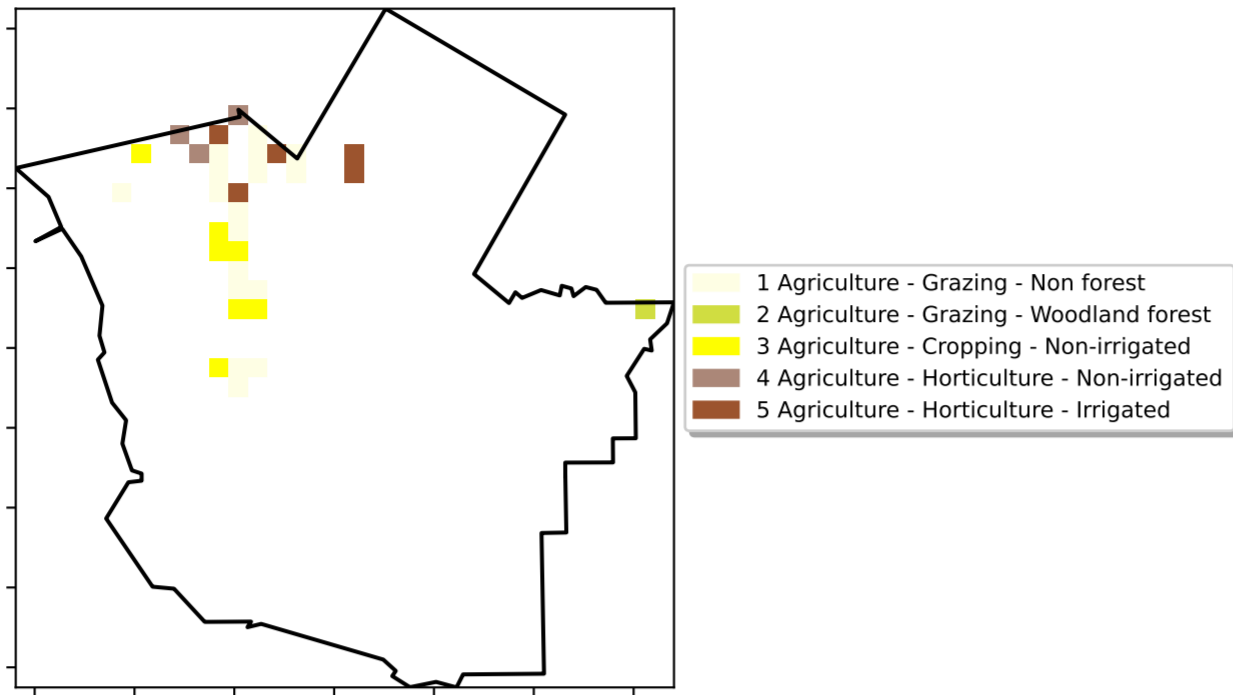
1 Agriculture - Grazing - Non forest
2 Agriculture - Grazing - Woodland forest
3 Agriculture - Cropping - Non-irrigated
4 Agriculture - Horticulture - Non-irrigated
5 Agriculture - Horticulture - Irrigated